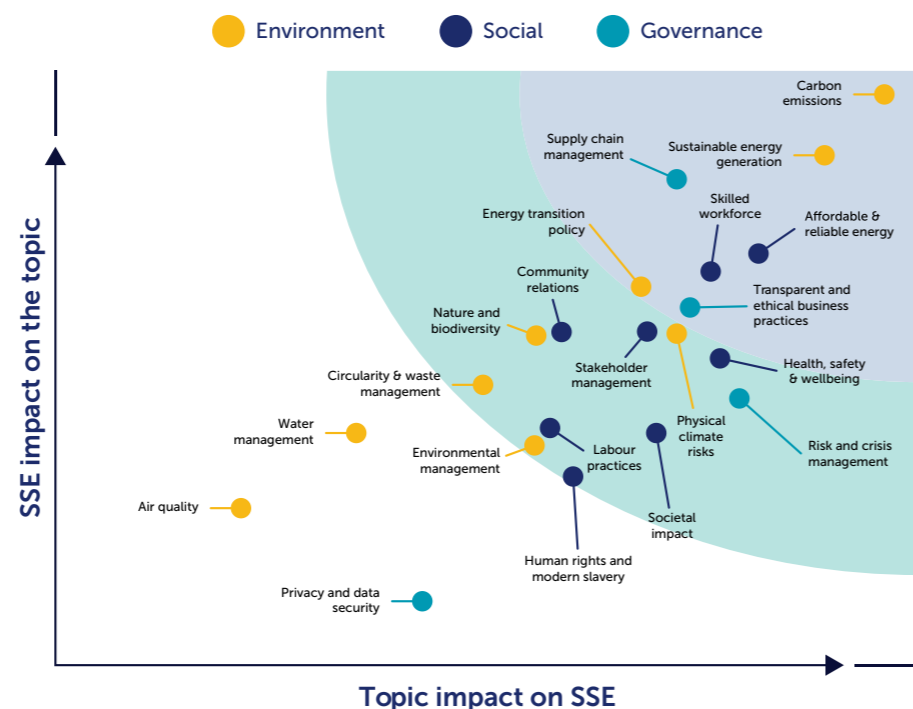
Environment Social Governance

SSE impact on the topic

Carbon emissions

Supply chain management

Sustainable energy generation

Skilled workforce

Affordable & reliable energy

Energy transition policy

Community relations

Transparent and ethical business practices

Nature and biodiversity

Stakeholder management

Health, safety & wellbeing

Circularity & waste management

Physical climate risks

Risk and crisis management

Water management

Environmental management

Labour practices

Air quality

Societal impact

Human rights and modern slavery

Privacy and data security

Topic impact on SSE